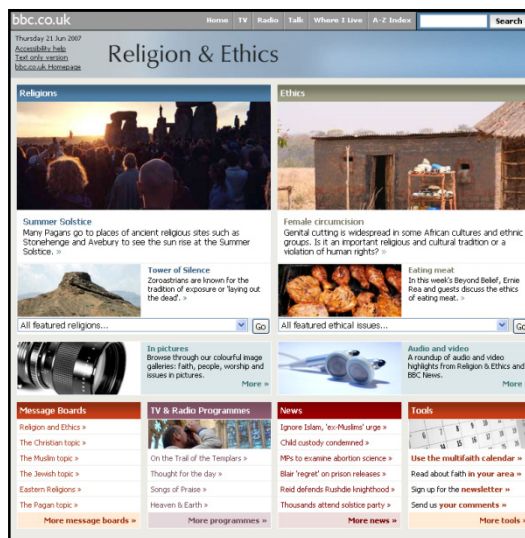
bbc.co.uk

Home | TV | Radio | Talk | Where I Live | A-Z Index

Search

Thursday 21 Jun 2007
Accessibility help
Text only version
bbc.co.uk Homepage

Religion & Ethics

Religions

Summer Solstice
Many Pagans go to places of ancient religious sites such as Stonehenge and Avebury to see the sun rise at the Summer Solstice. »

Tower of Silence
Zoroastrians are known for the tradition of exposure or 'laying out the dead'. »

All featured religions...
Go

Ethics

Female circumcision
Genital cutting is widespread in some African cultures and ethnic groups. Is it an important religious and cultural tradition or a violation of human rights? »

Eating meat
In this week's Beyond Belief, Ernie Rea and guests discuss the ethics of eating meat. »

All featured ethical issues...
Go

In pictures
Browse through our colourful image galleries: faith, people, worship and issues in pictures.
More »

Audio and video
A roundup of audio and video highlights from Religion & Ethics and BBC News.
More

Message Boards
Religion and Ethics »
The Christian topic »
The Muslim topic »
The Jewish topic »
Eastern Religions »
The Pagan topic »
More message boards »

TV & Radio Programmes
On the Trail of the Templars »
Thought for the day »
Songs of Praise »
Heaven & Earth »
More programmes »

News
Ignore Islam, 'ex-Muslims' urge »
Child custody condemned »
MPs to examine abortion science »
Blair 'regret' on prison releases »
Reid defends Rushdie knighthood »
Thousands attend solstice party »
More news »

Tools
Use the multifaith calendar »
Read about faith in your area »
Sign up for the newsletter »
Send us your comments »
More tools »